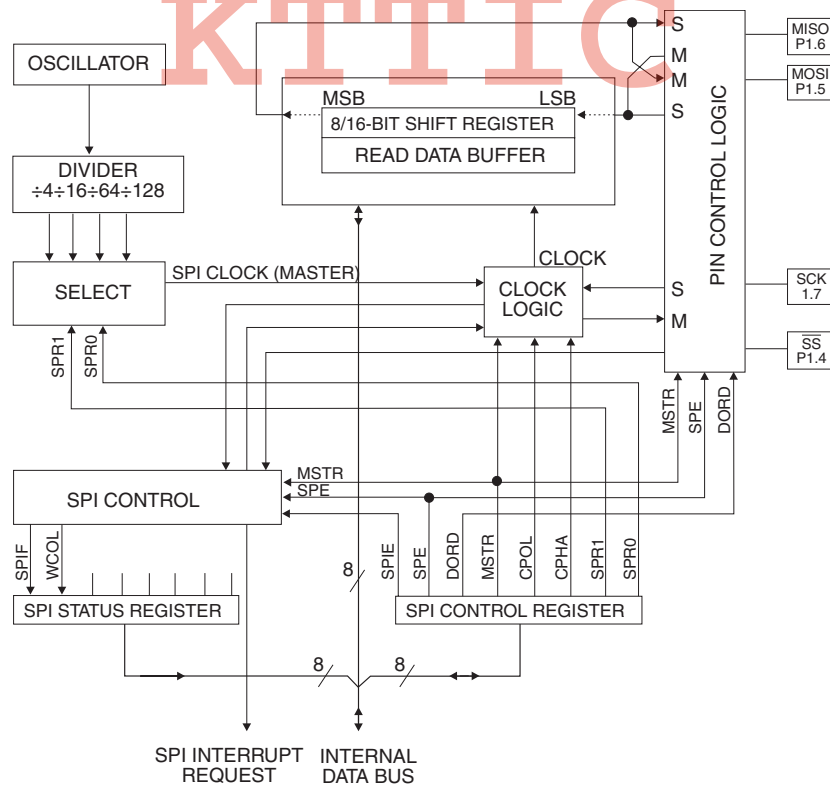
KTTIC

OSCILLATOR

DIVIDER
÷4÷16÷64÷128

SELECT

SPI CLOCK (MASTER)

MSB LSB
8/16-BIT SHIFT REGISTER
READ DATA BUFFER

CLOCK

CLOCK LOGIC

S
M
M
S

PIN CONTROL LOGIC

MISO P1.6
MOSI P1.5

S
M

SCK 1.7

$\overline{SS}$ P1.4

SPR1 SPR0

MSTR SPE DORD

SPI CONTROL

MSTR
SPE

SPIF WCOL

SPI STATUS REGISTER

8

SPIE SPE DORD MSTR CPOL CPHA SPR1 SPR0

SPI CONTROL REGISTER

8 8

SPI INTERRUPT REQUEST

INTERNAL DATA BUS